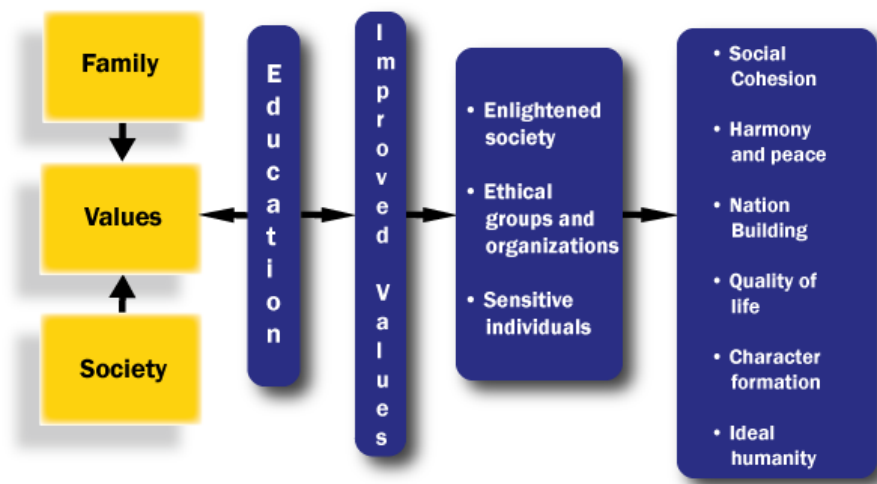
Family

Values

Society

Education

Improved Values

• Enlightened society
• Ethical groups and organizations
• Sensitive individuals

• Social Cohesion
• Harmony and peace
• Nation Building
• Quality of life
• Character formation
• Ideal humanity